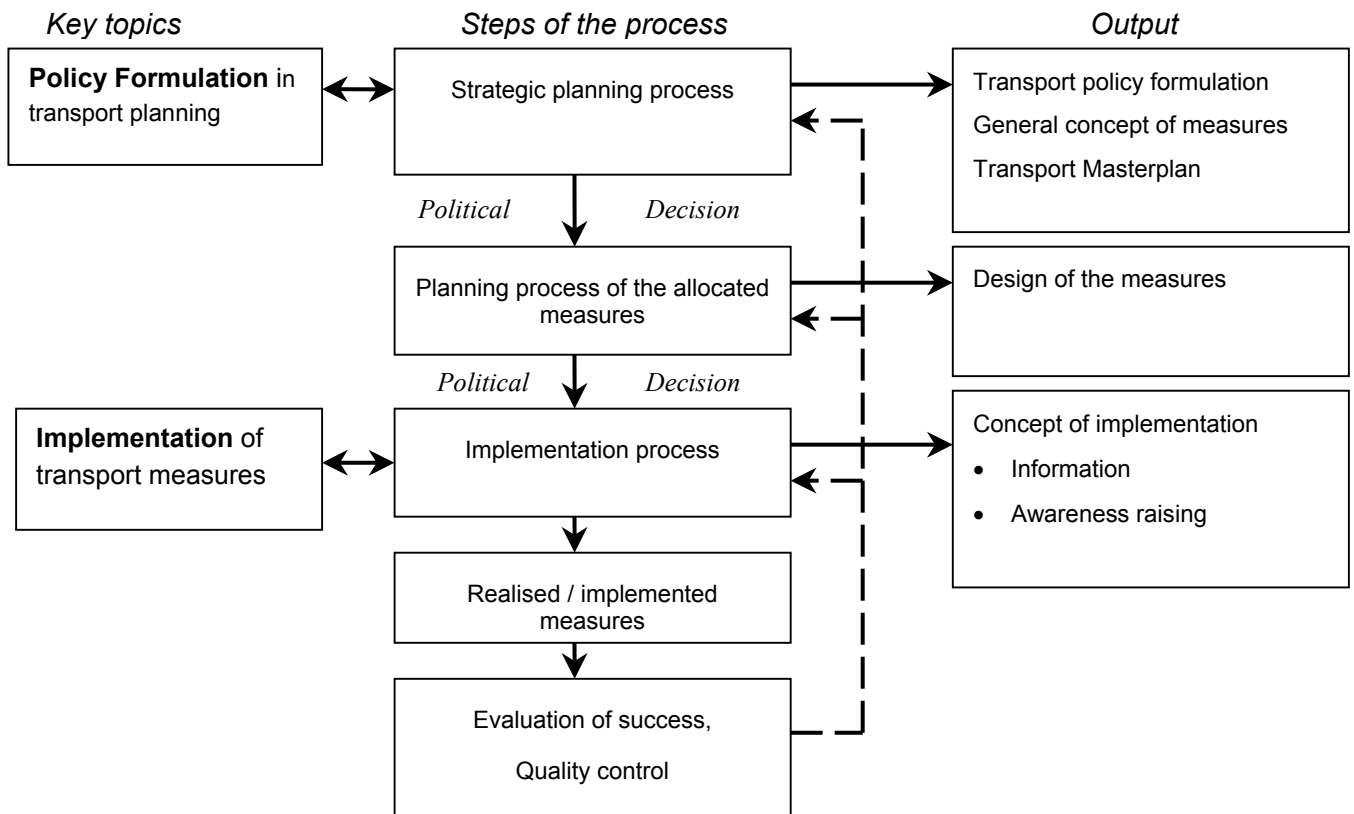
Key topics

Steps of the process

Output

**Policy Formulation** in transport planning

Strategic planning process

Transport policy formulation

General concept of measures

Transport Masterplan

Political Decision

Planning process of the allocated measures

Design of the measures

Political Decision

**Implementation** of transport measures

Implementation process

Concept of implementation

- Information
- Awareness raising

Realised / implemented measures

Evaluation of success,

Quality control